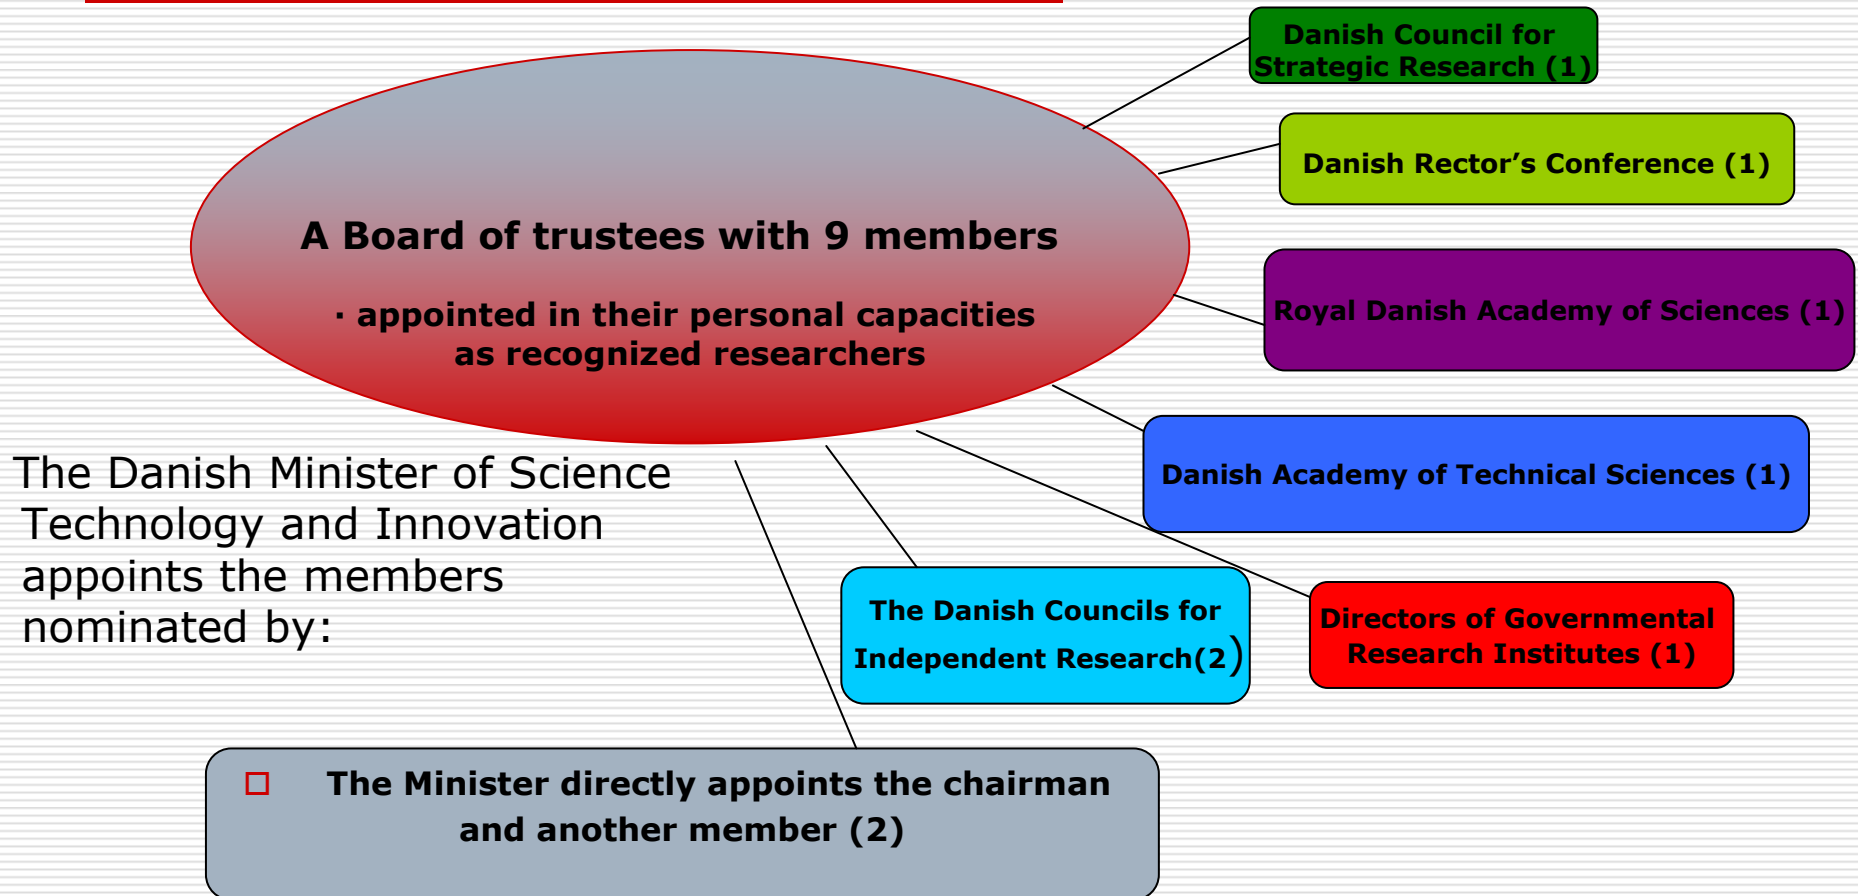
A Board of trustees with 9 members

· appointed in their personal capacities as recognized researchers

Danish Council for Strategic Research (1)

Danish Rector's Conference (1)

Royal Danish Academy of Sciences (1)

Danish Academy of Technical Sciences (1)

The Danish Minister of Science Technology and Innovation appoints the members nominated by:

The Danish Councils for Independent Research(2)

Directors of Governmental Research Institutes (1)

The Minister directly appoints the chairman and another member (2)